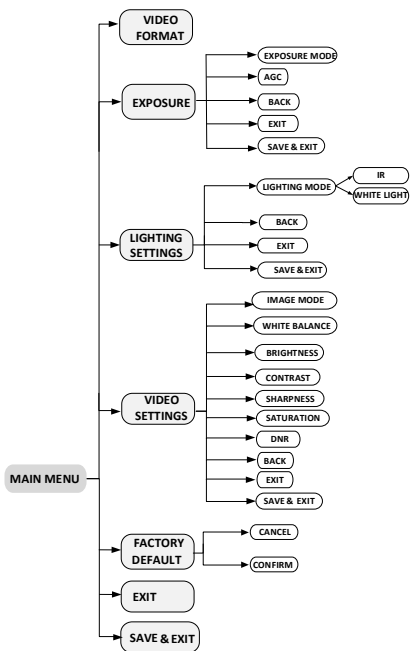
VIDEO FORMAT

EXPOSURE

EXPOSURE MODE

AGC

BACK

EXIT

SAVE & EXIT

LIGHTING SETTINGS

LIGHTING MODE

IR

WHITE LIGHT

BACK

EXIT

SAVE & EXIT

VIDEO SETTINGS

IMAGE MODE

WHITE BALANCE

BRIGHTNESS

CONTRAST

SHARPNESS

SATURATION

DNR

BACK

EXIT

SAVE & EXIT

MAIN MENU

FACTORY DEFAULT

CANCEL

CONFIRM

EXIT

SAVE & EXIT